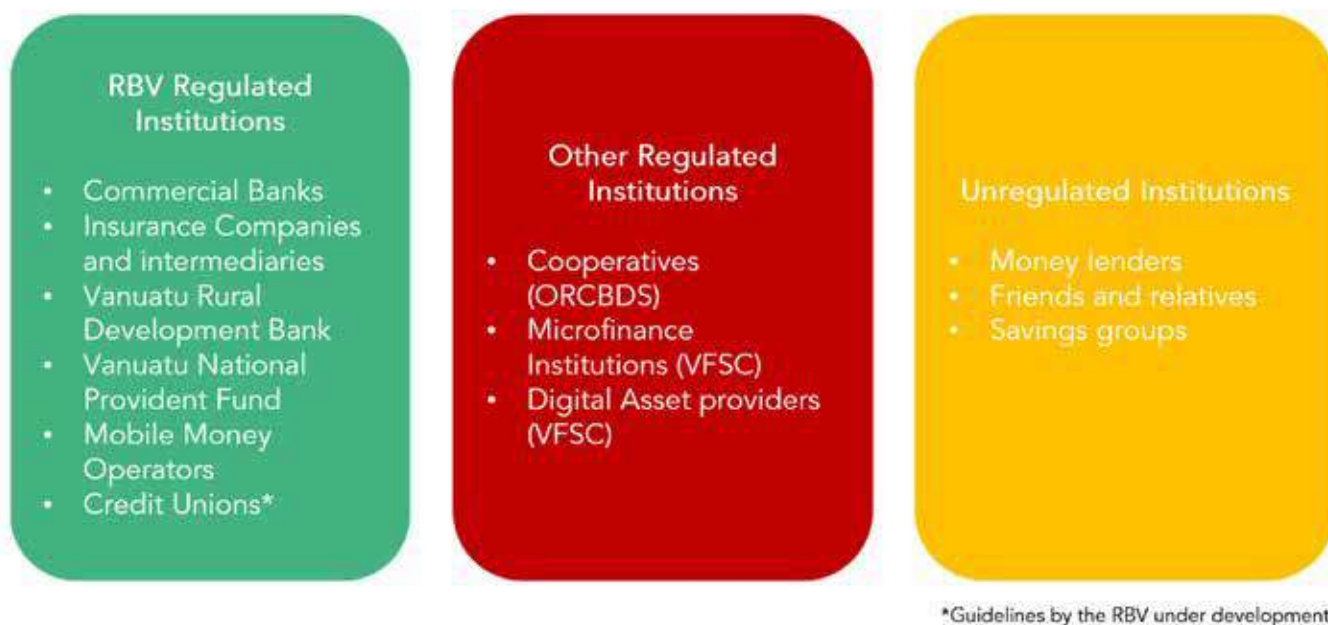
RBV Regulated Institutions

- Commercial Banks
- Insurance Companies and intermediaries
- Vanuatu Rural Development Bank
- Vanuatu National Provident Fund
- Mobile Money Operators
- Credit Unions*

Other Regulated Institutions

- Cooperatives (ORCBDS)
- Microfinance Institutions (VFSC)
- Digital Asset providers (VFSC)

Unregulated Institutions

- Money lenders
- Friends and relatives
- Savings groups

*Guidelines by the RBV under development